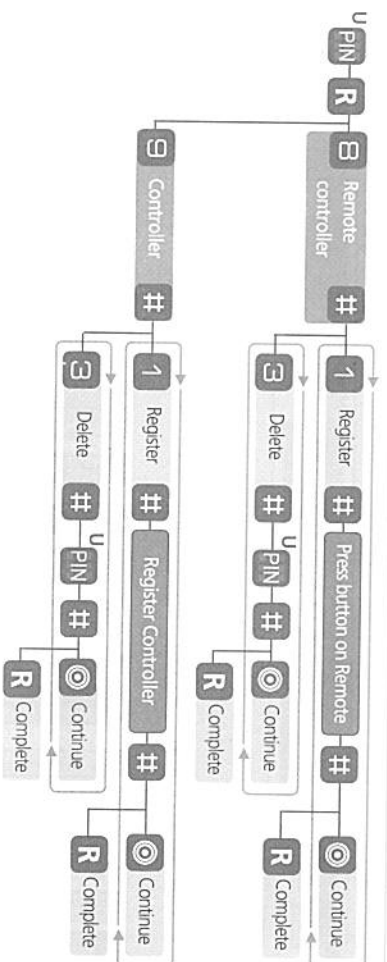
U PIN
R
8 Remote controller
#
1 Register
#
Press button on Remote
#
Continue
R Complete
3 Delete
#
U PIN
#
Continue
R Complete
9 Controller
#
1 Register
#
Register Controller
#
Continue
R Complete
3 Delete
#
U PIN
#
Continue
R Complete